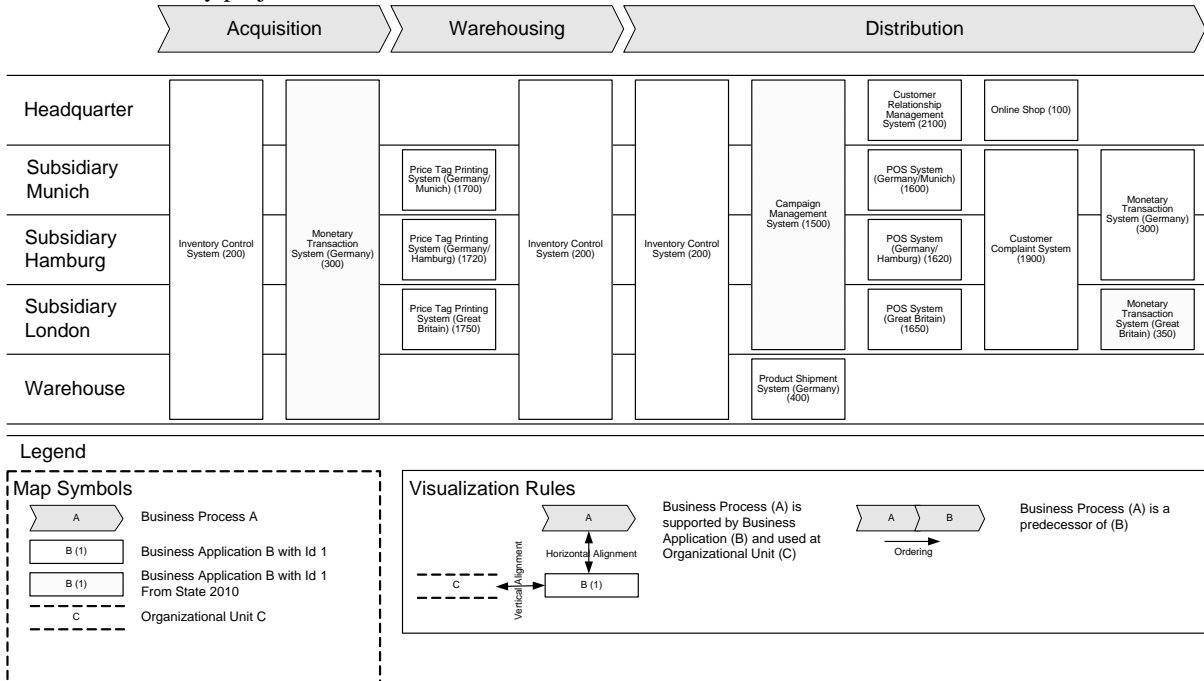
Acquisition

Warehousing

Distribution

Headquarter

Subsidiary Munich

Subsidiary Hamburg

Subsidiary London

Warehouse

Inventory Control System (200)

Monetary Transaction System (Germany) (300)

Price Tag Printing System (Germany/ Munich) (1700)

Price Tag Printing System (Germany/ Hamburg) (1720)

Price Tag Printing System (Great Britain) (1750)

Inventory Control System (200)

Inventory Control System (200)

Campaign Management System (1500)

Product Shipment System (Germany) (400)

Customer Relationship Management System (2100)

Online Shop (100)

POS System (Germany/Munich) (1600)

POS System (Germany/ Hamburg) (1620)

POS System (Great Britain) (1650)

Customer Complaint System (1900)

Monetary Transaction System (Germany) (300)

Monetary Transaction System (Great Britain) (350)

Legend

Map Symbols

A

Business Process A

B (1)

Business Application B with Id 1

B (1)

Business Application B with Id 1 From State 2010

C

Organizational Unit C

Visualization Rules

A

Horizontal Alignment

Vertical Alignment

C

B (1)

Business Process (A) is supported by Business Application (B) and used at Organizational Unit (C)

A

B

Ordering

Business Process (A) is a predecessor of (B)